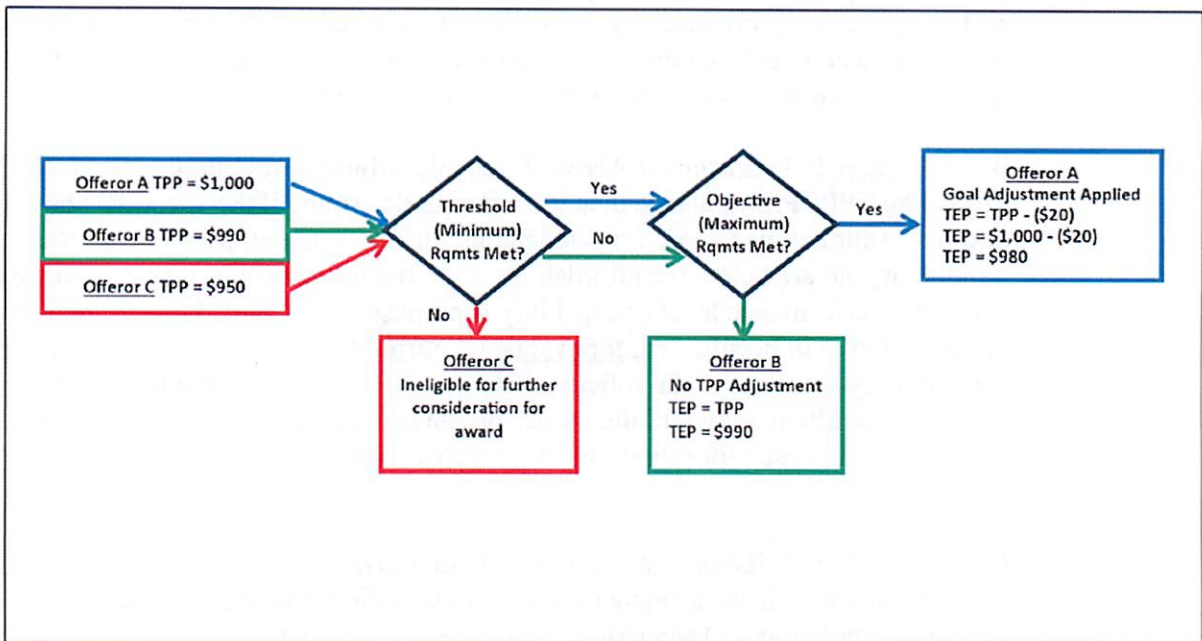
Offeror A TPP = \$1,000

Offeror B TPP = \$990

Offeror C TPP = \$950

Threshold (Minimum) Rqmts Met?

Yes

No

No

Objective (Maximum) Rqmts Met?

Yes

Offeror A
Goal Adjustment Applied
TEP = TPP - (\$20)
TEP = \$1,000 - (\$20)
TEP = \$980

Offeror C
Ineligible for further consideration for award

Offeror B
No TPP Adjustment
TEP = TPP
TEP = \$990